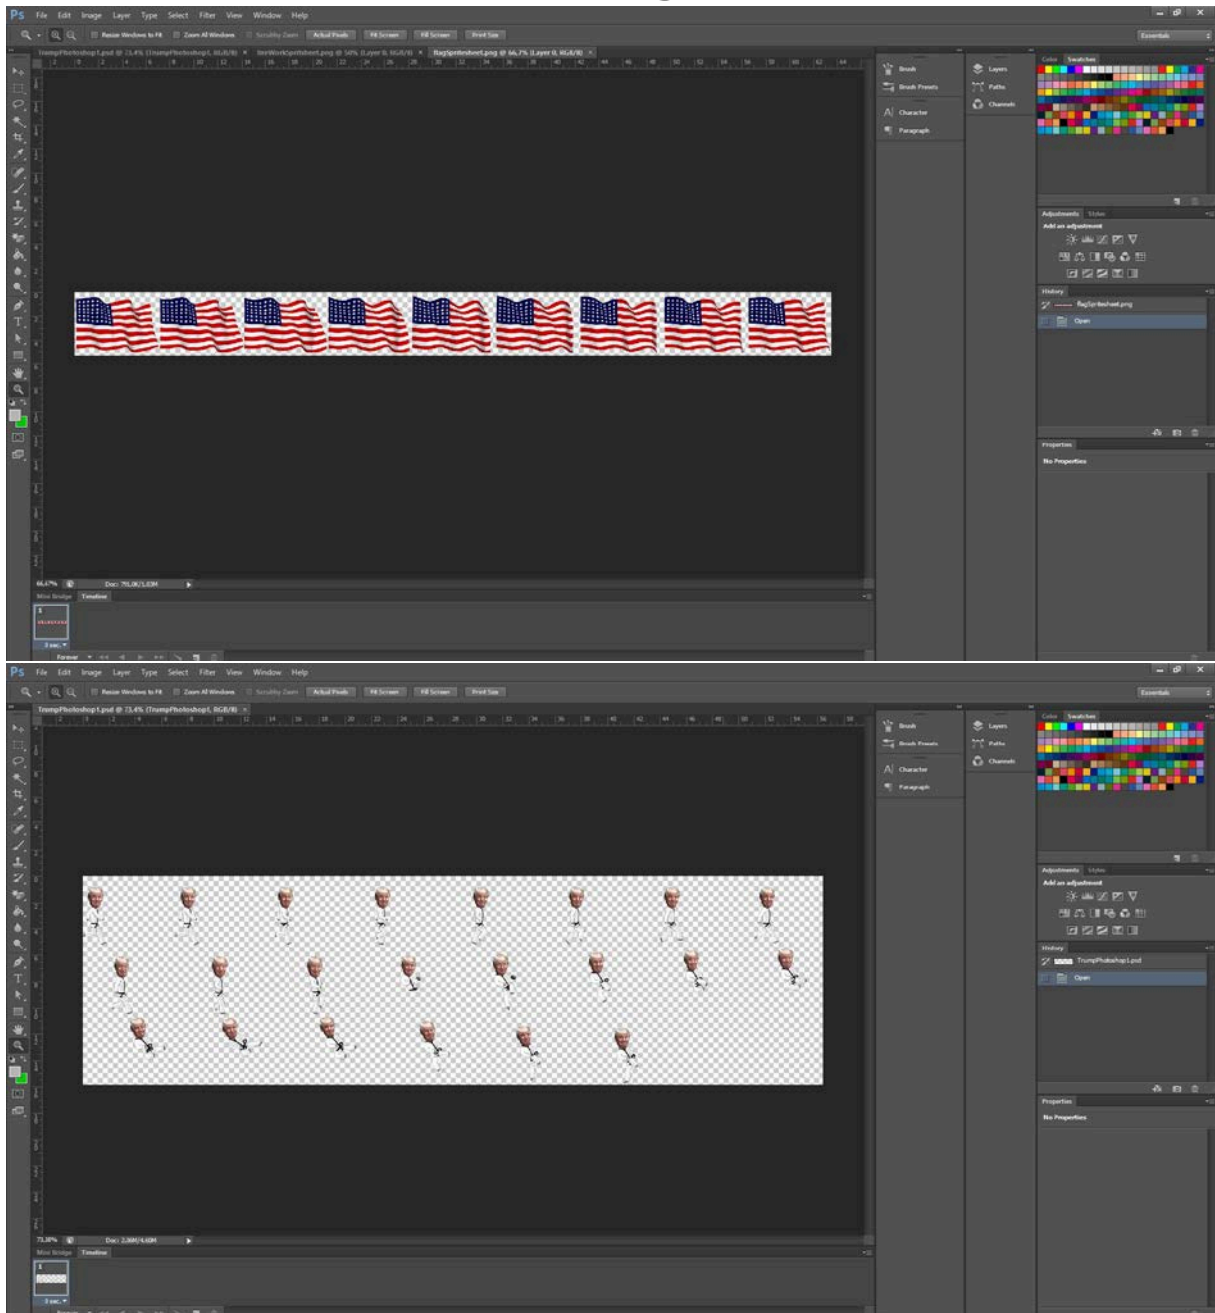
Ps File Edit Image Layer Type Select Filter View Window Help

Resize Windows to Fit Zoom All Windows Scrubby Zoom Actual Pixels Fit Screen Fill Screen Print Size

Essentials

TrumpPhotoshop1.psd @ 73.4% (TrumpPhotoshop1, RGB/8) × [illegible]Spritesheet.png @ 50% (Layer 0, RGB/8) × flagSpritesheet.png @ 66.7% (Layer 0, RGB/8) ×

Brush
Brush Presets
Character
Paragraph

Layers
Paths
Channels

Color Swatches

Adjustments Styles
Add an adjustment

History
flagSpritesheet.png
Open

Properties
No Properties

66.67% Doc: 791.0K/1.03M

Mini Bridge Timeline

3 sec.

Forever

Ps File Edit Image Layer Type Select Filter View Window Help

Resize Windows to Fit Zoom All Windows Scrubby Zoom Actual Pixels Fit Screen Fill Screen Print Size

Essentials

TrumpPhotoshop1.psd @ 73.4% (TrumpPhotoshop1, RGB/8) ×

Brush
Brush Presets
Character
Paragraph

Layers
Paths
Channels

Color Swatches

Adjustments Styles
Add an adjustment

History
TrumpPhotoshop1.psd
Open

Properties
No Properties

73.38% Doc: 2.36M/4.60M

Mini Bridge Timeline

3 sec.

Forever